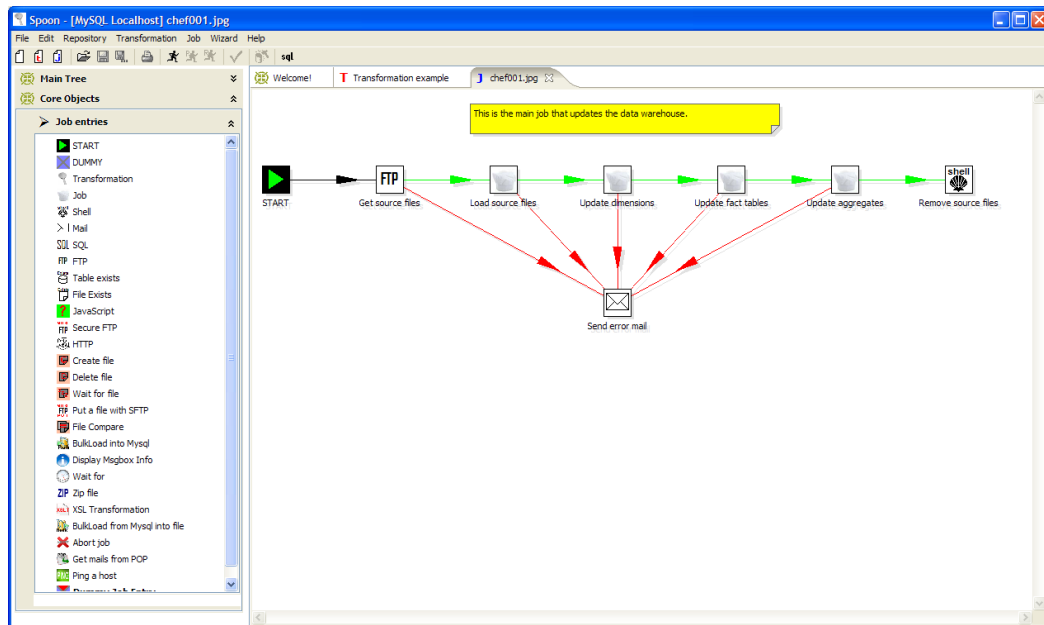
Spoon - [MySQL Localhost] chef001.jpg

File Edit Repository Transformation Job Wizard Help

sql

Main Tree

Core Objects

Job entries

START
DUMMY
Transformation
Job
Shell
Mail
SQL
FTP
Table exists
File Exists
JavaScript
Secure FTP
HTTP
Create file
Delete file
Wait for file
Put a file with SFTP
File Compare
BulkLoad into Mysql
Display Msgbox Info
Wait for
Zip file
XSL Transformation
BulkLoad from Mysql into file
Abort job
Get mails from POP
Ping a host
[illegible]

Welcome! Transformation example chef001.jpg

This is the main job that updates the data warehouse.

START
FTP
Get source files
Load source files
Update dimensions
Update fact tables
Update aggregates
shell
Remove source files
Send error mail